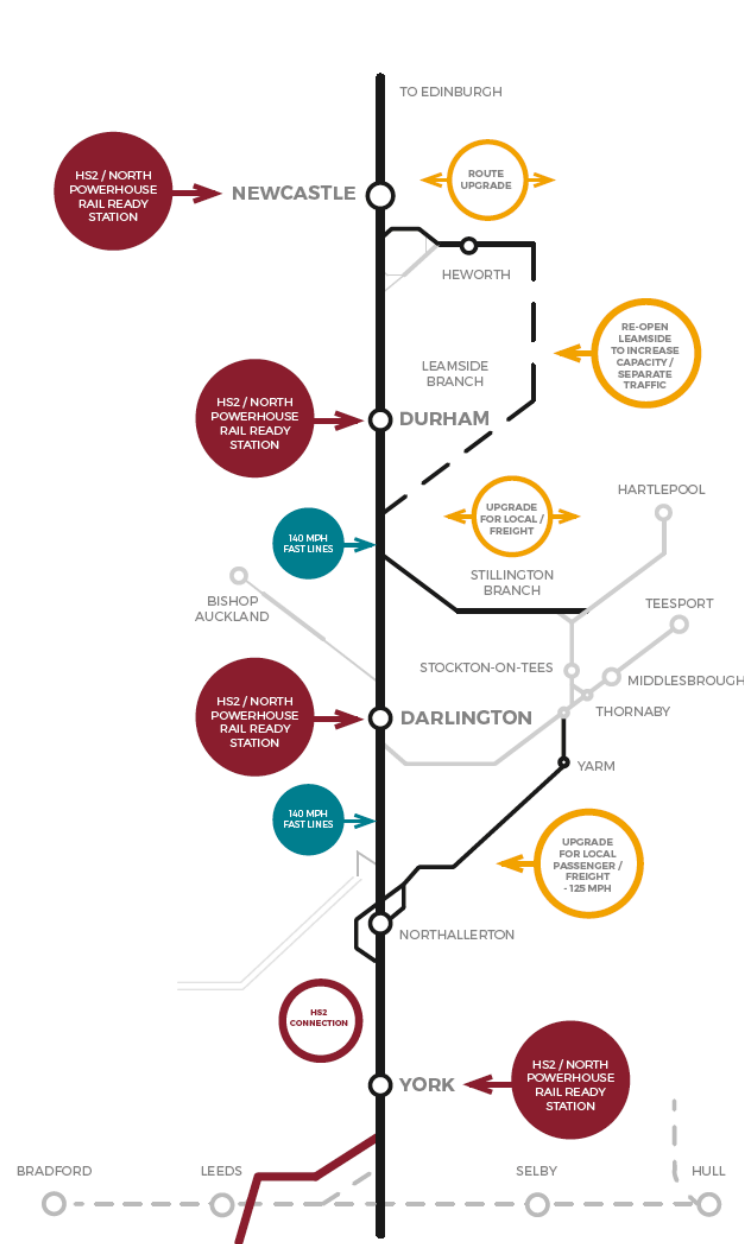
TO EDINBURGH

HS2 / NORTH POWERHOUSE RAIL READY STATION

NEWCASTLE

ROUTE UPGRADE

HEWORTH

RE-OPEN LEAMSIDE TO INCREASE CAPACITY / SEPARATE TRAFFIC

LEAMSIDE BRANCH

HS2 / NORTH POWERHOUSE RAIL READY STATION

DURHAM

UPGRADE FOR LOCAL / FREIGHT

HARTLEPOOL

140 MPH FAST LINES

STILLINGTON BRANCH

BISHOP AUCKLAND

TEESPORT

STOCKTON-ON-TEES

MIDDLESBROUGH

HS2 / NORTH POWERHOUSE RAIL READY STATION

DARLINGTON

THORNABY

YARM

140 MPH FAST LINES

UPGRADE FOR LOCAL PASSENGER / FREIGHT - 125 MPH

NORTHALLERTON

HS2 CONNECTION

YORK

HS2 / NORTH POWERHOUSE RAIL READY STATION

BRADFORD

LEEDS

SELBY

HULL